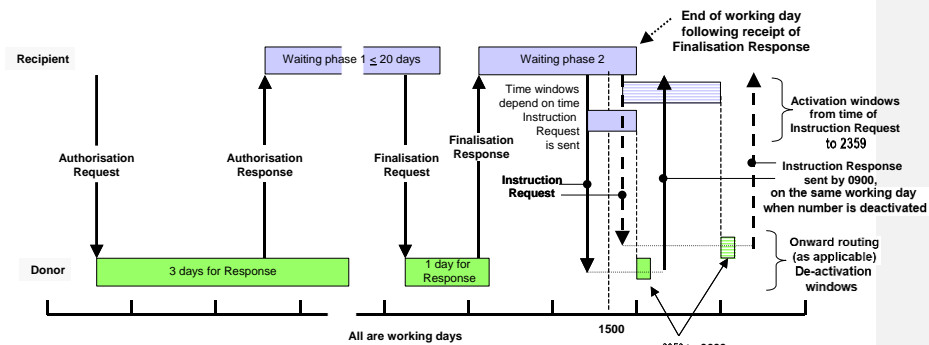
End of working day following receipt of Finalisation Response

Recipient

Waiting phase 1 $\leq$ 20 days

Waiting phase 2

Time windows depend on time Instruction Request is sent

Activation windows from time of Instruction Request to 2359

Authorisation Request

Authorisation Response

Finalisation Request

Finalisation Response

Instruction Request

Instruction Response sent by 0900, on the same working day when number is deactivated

Onward routing (as applicable) De-activation windows

Donor

3 days for Response

1 day for Response

1500

All are working days

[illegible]